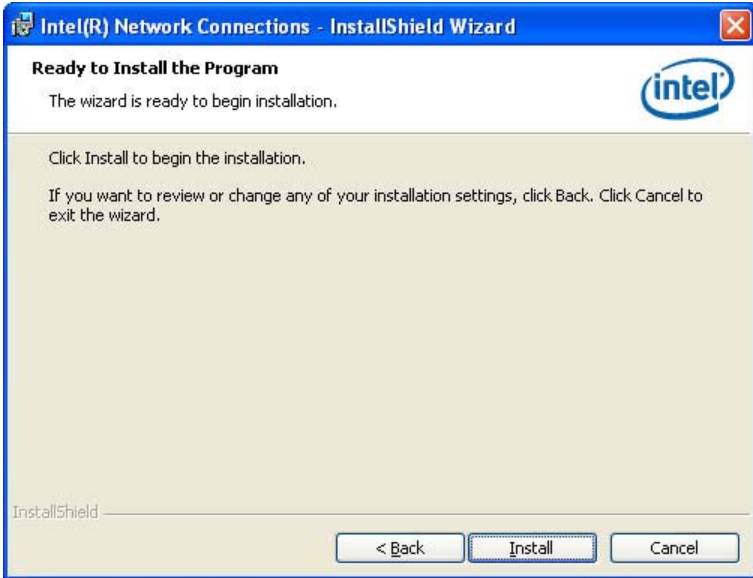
Intel(R) Network Connections - InstallShield Wizard

Ready to Install the Program

The wizard is ready to begin installation.

intel

Click Install to begin the installation.

If you want to review or change any of your installation settings, click Back. Click Cancel to exit the wizard.

InstallShield

< Back

Install

Cancel